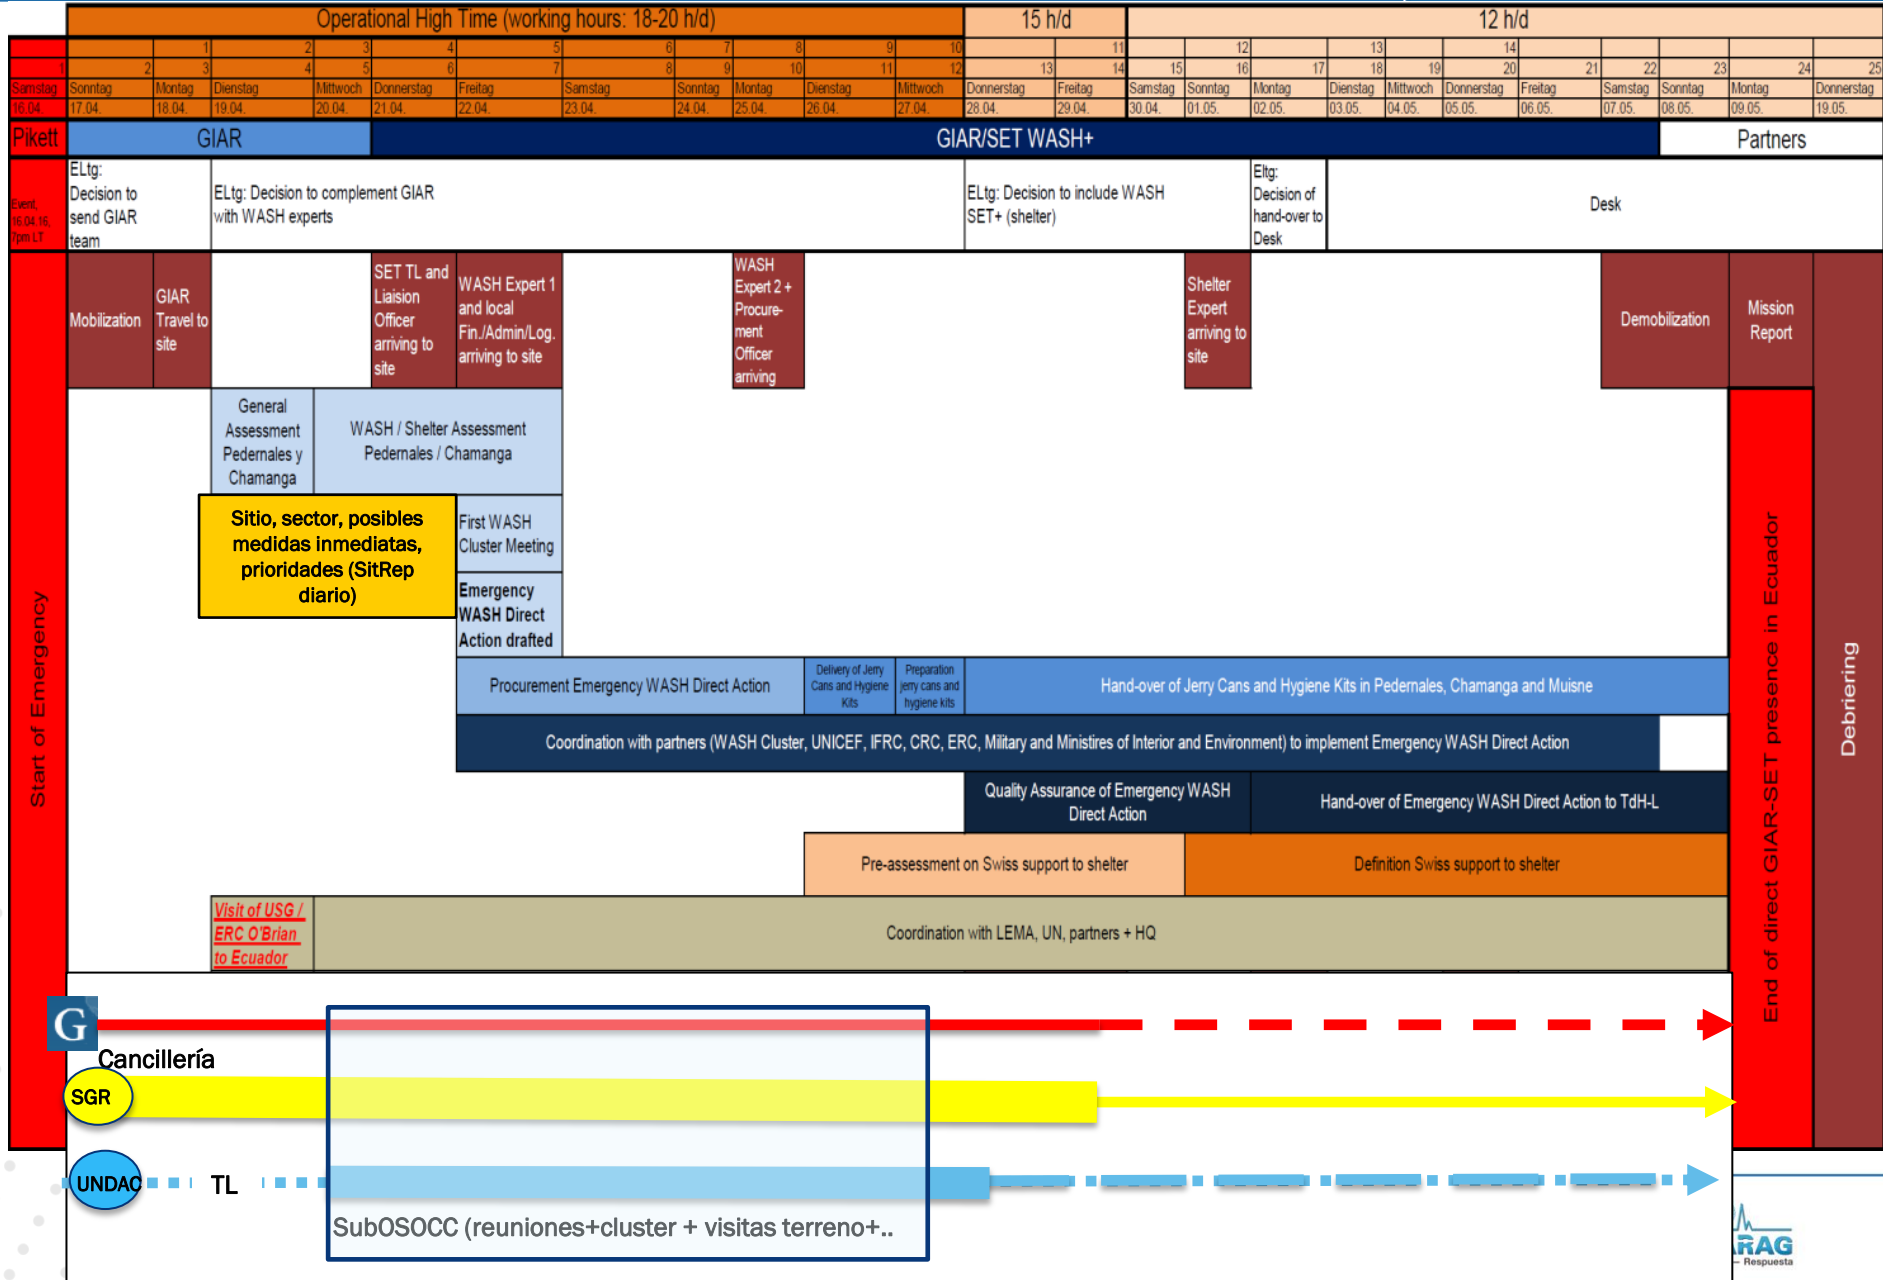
Operational High Time (working hours: 18-20 h/d) | 15 h/d | 12 h/d

1 2 3 4 5 6 7 8 9 10 11 12 13 14 15 16 17 18 19 20 21 22 23 24 25

Samstag 16.04. | Sonntag 17.04. | Montag 18.04. | Dienstag 19.04. | Mittwoch 20.04. | Donnerstag 21.04. | Freitag 22.04. | Samstag 23.04. | Sonntag 24.04. | Montag 25.04. | Dienstag 26.04. | Mittwoch 27.04. | Donnerstag 28.04. | Freitag 29.04. | Samstag 30.04. | Sonntag 01.05. | Montag 02.05. | Dienstag 03.05. | Mittwoch 04.05. | Donnerstag 05.05. | Freitag 06.05. | Samstag 07.05. | Sonntag 08.05. | Montag 09.05. | Donnerstag 19.05.

Pikett | GIAR | GIAR/SET WASH+ | Partners

Event, 16.04.16, 7pm LT

ELtg: Decision to send GIAR team

ELtg: Decision to complement GIAR with WASH experts

ELtg: Decision to include WASH SET+ (shelter)

Eltg: Decision of hand-over to Desk

Desk

Mobilization

GIAR Travel to site

SET TL and Liaision Officer arriving to site

WASH Expert 1 and local Fin./Admin/Log. arriving to site

WASH Expert 2 + Procurement Officer arriving

Shelter Expert arriving to site

Demobilization

Mission Report

General Assessment Pedernales y Chamanga

WASH / Shelter Assessment Pedernales / Chamanga

Sitio, sector, posibles medidas inmediatas, prioridades (SitRep diario)

First WASH Cluster Meeting

Emergency WASH Direct Action drafted

Procurement Emergency WASH Direct Action

Delivery of Jerry Cans and Hygiene Kits

Preparation jerry cans and hygiene kits

Hand-over of Jerry Cans and Hygiene Kits in Pedernales, Chamanga and Muisne

Coordination with partners (WASH Cluster, UNICEF, IFRC, CRC, ERC, Military and Ministries of Interior and Environment) to implement Emergency WASH Direct Action

Quality Assurance of Emergency WASH Direct Action

Hand-over of Emergency WASH Direct Action to TdH-L

Pre-assessment on Swiss support to shelter

Definition Swiss support to shelter

Visit of USG / ERC O'Brian to Ecuador

Coordination with LEMA, UN, partners + HQ

Start of Emergency

End of direct GIAR-SET presence in Ecuador

Debriering

G

Cancillería

SGR

UNDAC

TL

SubOSOCC (reuniones+cluster + visitas terreno+..

RAG
Respuesta